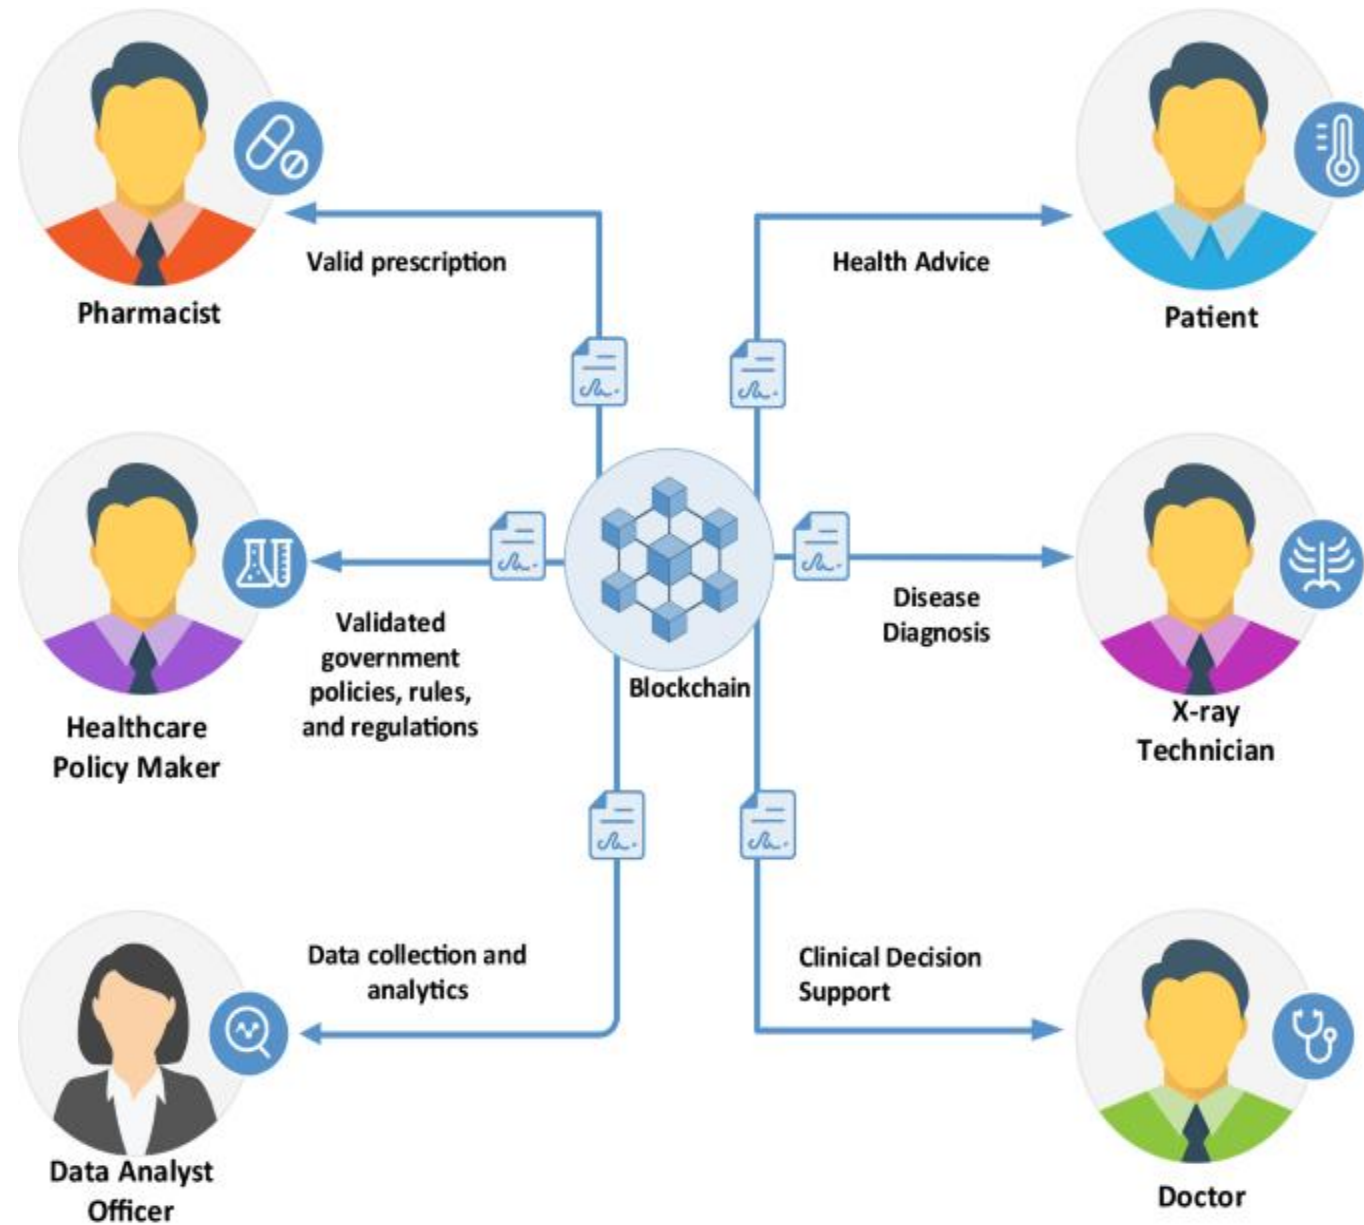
Valid prescription

Pharmacist

Health Advice

Patient

Healthcare Policy Maker

Validated government policies, rules, and regulations

Blockchain

Disease Diagnosis

X-ray Technician

Data collection and analytics

Data Analyst Officer

Clinical Decision Support

Doctor